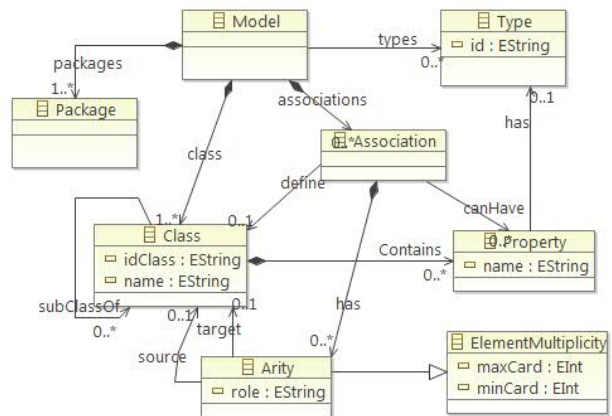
Model

Type
id : EString

types
0..*

packages
1..*

Package

associations

0..1

has

0..*Association

class

define

canHave

1..*

0..1

Class
idClass : EString
name : EString

Contains

0..*Property
name : EString

0..*

subClassOf
0..*

0..1

0..1

has

target

0..*

source

Arity
role : EString

ElementMultiplicity
maxCard : EInt
minCard : EInt